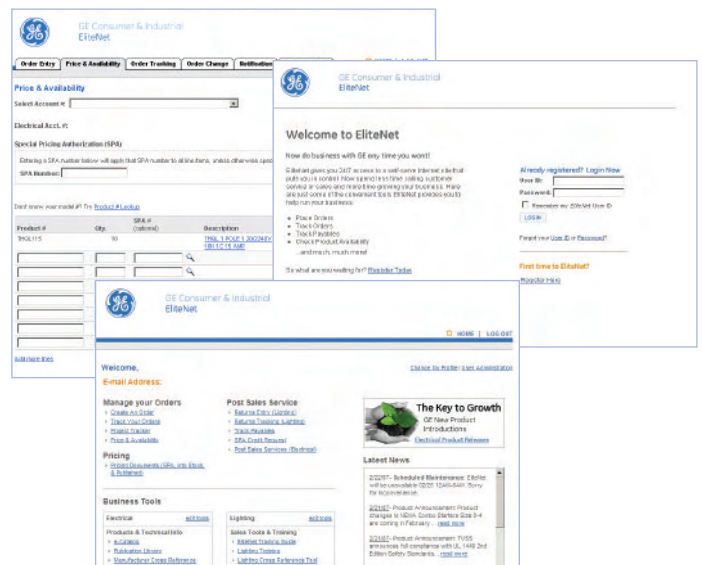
GE Consumer & Industrial
EliteNet

Order Entry | Price & Availability | Order Tracking | Order Change | Notification

Price & Availability

Select Account #

Electrical Acct. #:

Special Pricing Authorization (SPA)

Entering a SPA number below will apply that SPA number to all line items, unless otherwise spec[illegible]

SPA Number:

Don't know your model #? Try Product # Lookup

| Product # | Qty. | SPA # (optional) | Description |
|---|---|---|---|
| THQL115 | 10 | | THQL 1 POLE 1 20/240V 10K 1 C 15 AMP |

Add more lines

GE Consumer & Industrial
EliteNet

Welcome to EliteNet

Now do business with GE any time you want!

EliteNet gives you 24/7 access to a self-serve Internet-based portal, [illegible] your business. Here are just some of the convenient tools EliteNet provides you to help run your business:

• Place Orders
• Track Orders
• Track Payables
• Check Product Availability
...and much, much more!

So what are you waiting for? Register Today

Already registered? Login Now
User ID:
Password:
Remember my EliteNet User ID
LOGIN

Forgot your User ID or Password?

First time to EliteNet?
Register Here

GE Consumer & Industrial
EliteNet

HOME | LOG OUT

Welcome,

E-mail Address:

Change My Profile | User Administration

Manage your Orders
• Create An Order
• Track Your Orders
• Repeat Tracker
• Price & Availability

Pricing
• Pricing Documents (SPAs, Info Stock, & Rebates)

Post Sales Service
• Returns Entry (Lighting)
• Returns Tracking (Lighting)
• Track Payables
• SPA Credit Request
• Post Sales Services (Electrical)

The Key to Growth
GE New Product Introductions
Electrical Product Releases

Latest News

2/22/07 - Scheduled Maintenance: EliteNet will be unavailable 02/25 12AM-6AM. Sorry for inconvenience.

2/21/07 - Product Announcement: Product changes to NEMA Combo Starters Size 3-4 are coming in February ... read more

2/21/07 - Product Announcement: TVSS announces full compliance with UL 1449 2nd Edition Safety Standards... read more

Business Tools

Electrical | edit tools
Products & Technical Info
• e-Catalog
• Publication Library
• Manufacturer Cross Reference

Lighting | edit tools
Sales Tools & Training
• Internet Training Guide
• Lighting Toolbox
• Lighting Cross Reference Tool